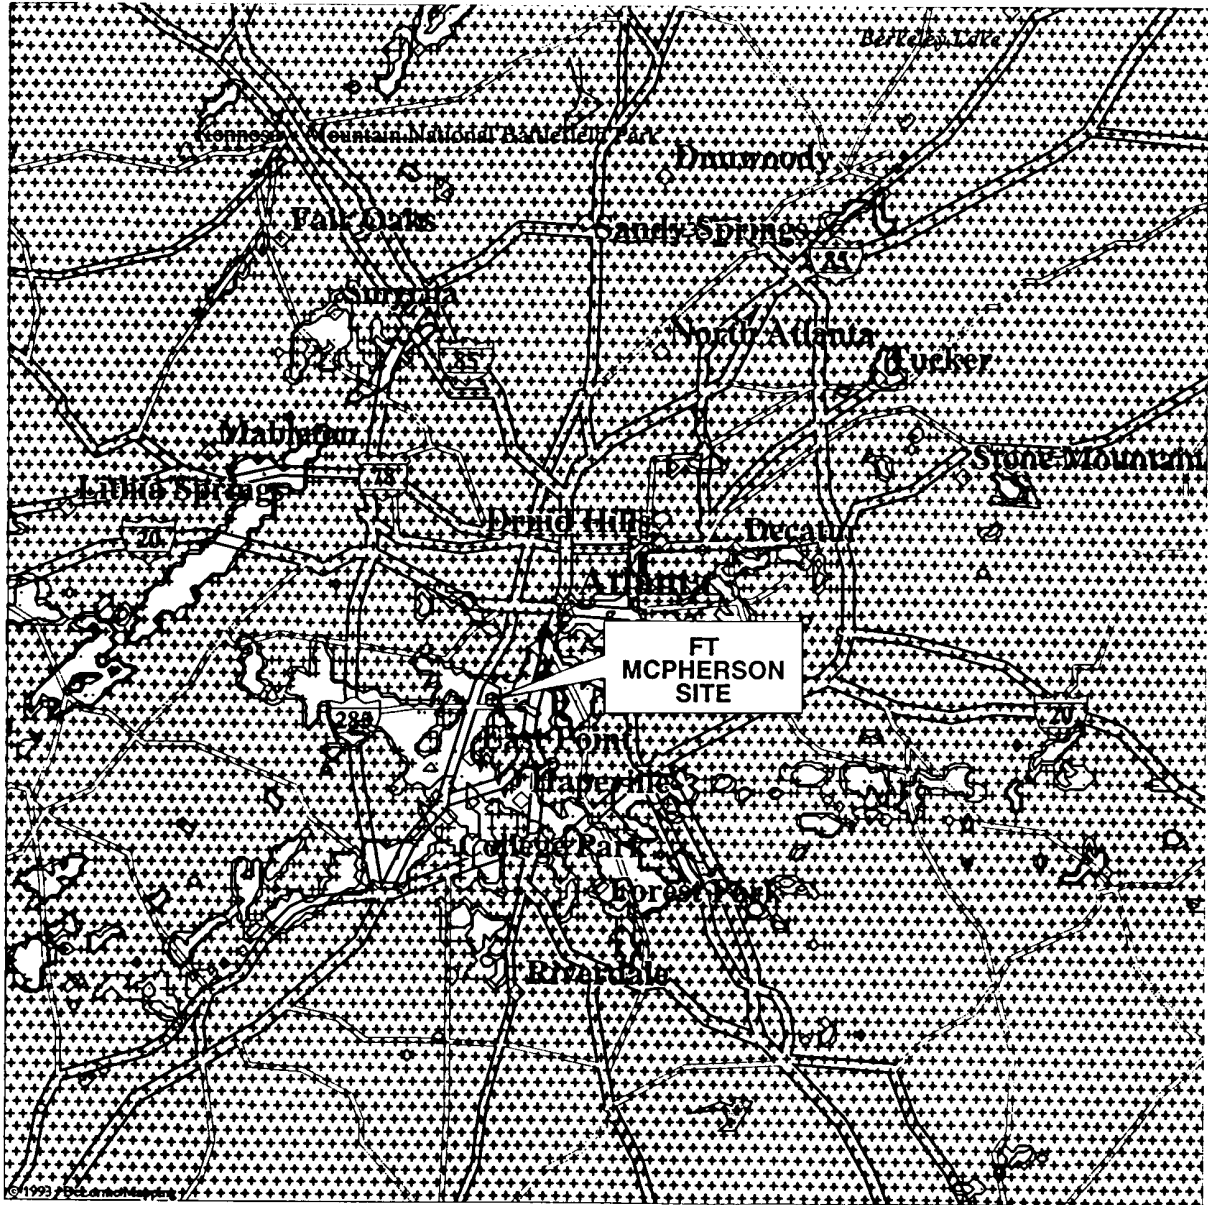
Berkeley Lake

Kennesaw Mountain National Battlefield Park

Dunwoody

Fair Oaks

Sandy Springs

85

Smyrna

85

North Atlanta

Tucker

Mableton

78

Stone Mountain

Lithia Springs

20

Druid Hills

Decatur

Atlanta

FT MCPHERSON SITE

285

20

East Point

Hapeville

College Park

Forest Park

Riverdale

©1993 DeLorme Mapping